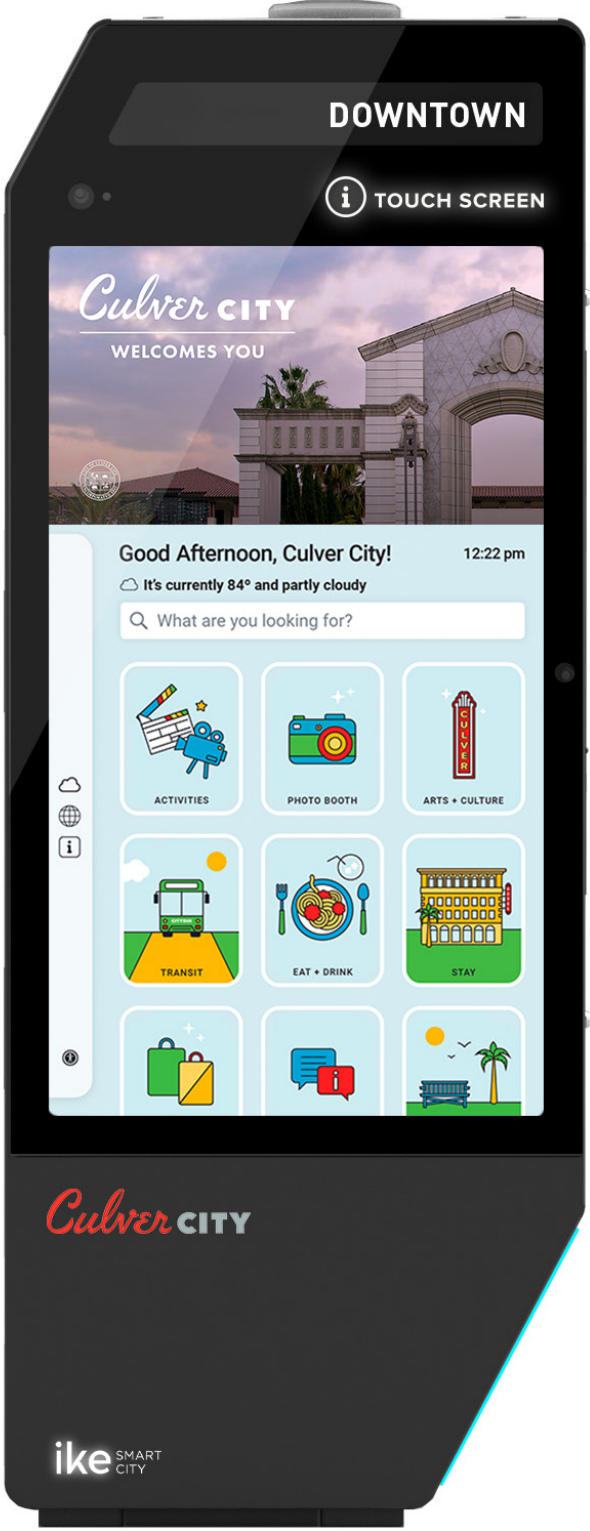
DOWNTOWN

TOUCH SCREEN

Culver CITY
WELCOMES YOU

Good Afternoon, Culver City!
12:22 pm
It's currently 84° and partly cloudy

What are you looking for?

ACTIVITIES
PHOTO BOOTH
CULVER
ARTS + CULTURE
CITYBUS
TRANSIT
EAT + DRINK
STAY

Culver CITY

ike SMART CITY